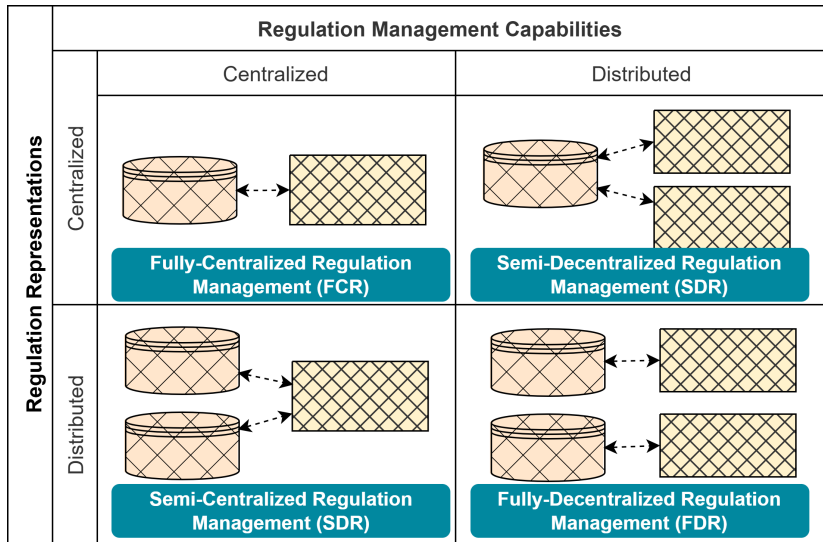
| Regulation Representations | | Regulation Management Capabilities | |
|---|---|---|---|
| | | Centralized | Distributed |
| | Centralized | Fully-Centralized Regulation Management (FCR) | Semi-Decentralized Regulation Management (SDR) |
| | Distributed | Semi-Centralized Regulation Management (SDR) | Fully-Decentralized Regulation Management (FDR) |